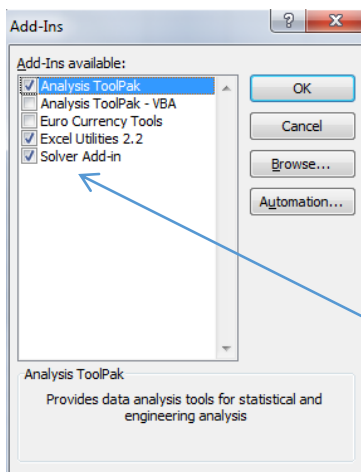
Add-Ins

?

X

Add-Ins available:

Analysis ToolPak
Analysis ToolPak - VBA
Euro Currency Tools
Excel Utilities 2.2
Solver Add-in

OK

Cancel

Browse...

Automation...

Analysis ToolPak

Provides data analysis tools for statistical and engineering analysis